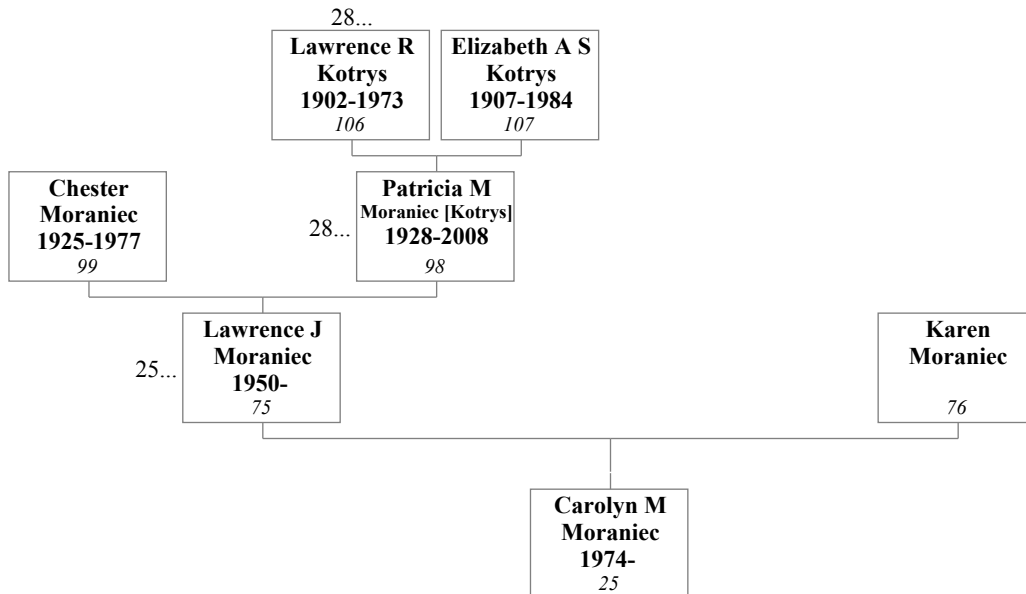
28...

Lawrence R Kotrys 1902-1973
*106*

Elizabeth A S Kotrys 1907-1984
*107*

Chester Moraniec 1925-1977
*99*

28...

Patricia M Moraniec [Kotrys] 1928-2008
*98*

25...

Lawrence J Moraniec 1950-
*75*

Karen Moraniec
*76*

Carolyn M Moraniec 1974-
*25*